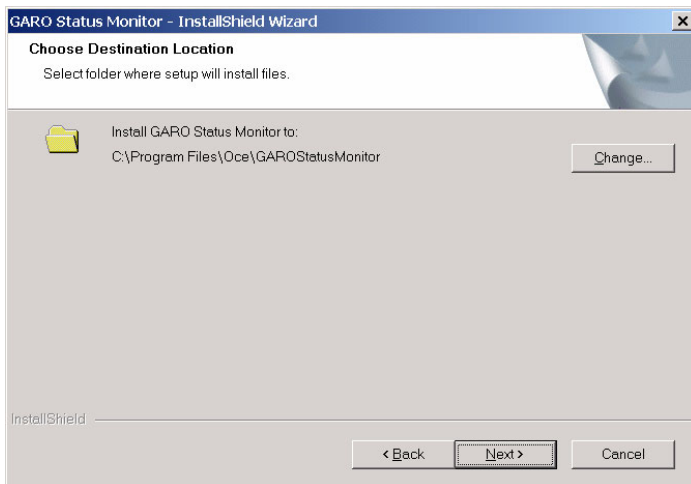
GARO Status Monitor - InstallShield Wizard

×

Choose Destination Location

Select folder where setup will install files.

Install GARO Status Monitor to:

C:\Program Files\Oce\GAROStatusMonitor

Change...

InstallShield

< Back

Next >

Cancel